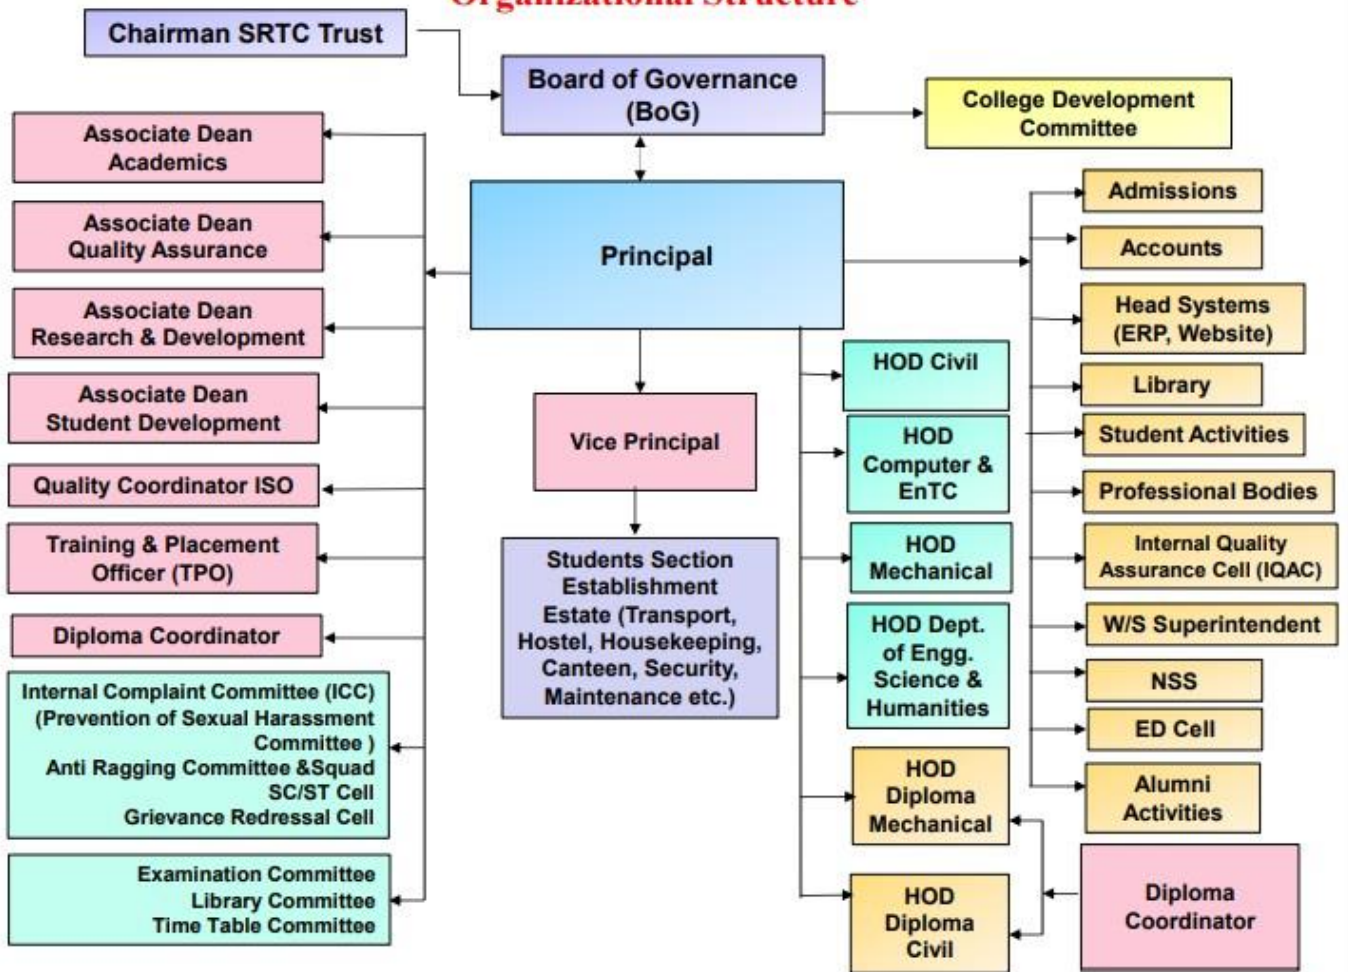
Organizational Structure

Chairman SRTC Trust

Board of Governance (BoG)

College Development Committee

Associate Dean Academics

Associate Dean Quality Assurance

Associate Dean Research & Development

Associate Dean Student Development

Quality Coordinator ISO

Training & Placement Officer (TPO)

Diploma Coordinator

Internal Complaint Committee (ICC) (Prevention of Sexual Harassment Committee ) Anti Ragging Committee &Squad SC/ST Cell Grievance Redressal Cell

Examination Committee Library Committee Time Table Committee

Principal

Vice Principal

Students Section Establishment Estate (Transport, Hostel, Housekeeping, Canteen, Security, Maintenance etc.)

HOD Civil

HOD Computer & EnTC

HOD Mechanical

HOD Dept. of Engg. Science & Humanities

HOD Diploma Mechanical

HOD Diploma Civil

Diploma Coordinator

Admissions

Accounts

Head Systems (ERP, Website)

Library

Student Activities

Professional Bodies

Internal Quality Assurance Cell (IQAC)

W/S Superintendent

NSS

ED Cell

Alumni Activities